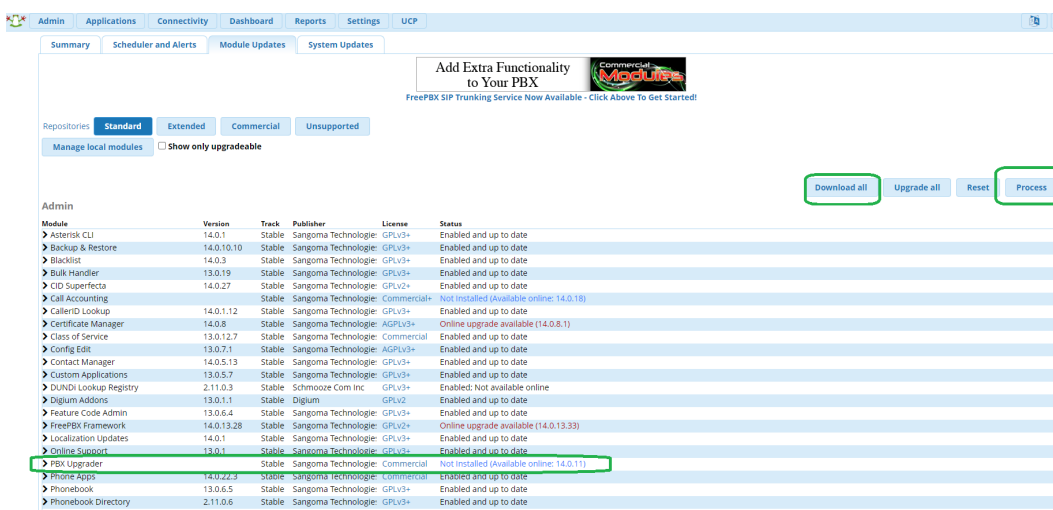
Admin | Applications | Connectivity | Dashboard | Reports | Settings | UCP

Summary | Scheduler and Alerts | Module Updates | System Updates

Add Extra Functionality to Your PBX

Commercial Modules

FreePBX SIP Trunking Service Now Available - Click Above To Get Started!

Repositories Standard Extended Commercial Unsupported

Manage local modules ☐ Show only upgradeable

Download all Upgrade all Reset Process

Admin

| Module | Version | Track | Publisher | License | Status |
|---|---|---|---|---|---|
| Asterisk CLI | 14.0.1 | Stable | Sangoma Technologie: | GPLv3+ | Enabled and up to date |
| Backup & Restore | 14.0.10.10 | Stable | Sangoma Technologie: | GPLv3+ | Enabled and up to date |
| Blacklist | 14.0.3 | Stable | Sangoma Technologie: | GPLv3+ | Enabled and up to date |
| Bulk Handler | 13.0.19 | Stable | Sangoma Technologie: | GPLv3+ | Enabled and up to date |
| CID Superfecta | 14.0.27 | Stable | Sangoma Technologie: | GPLv2+ | Enabled and up to date |
| Call Accounting | | Stable | Sangoma Technologie: | Commercial+ | Not Installed (Available online: 14.0.18) |
| CallerID Lookup | 14.0.1.12 | Stable | Sangoma Technologie: | GPLv3+ | Enabled and up to date |
| Certificate Manager | 14.0.8 | Stable | Sangoma Technologie: | AGPLv3+ | Online upgrade available (14.0.8.1) |
| Class of Service | 13.0.12.7 | Stable | Sangoma Technologie: | Commercial | Enabled and up to date |
| Config Edit | 13.0.7.1 | Stable | Sangoma Technologie: | AGPLv3+ | Enabled and up to date |
| Contact Manager | 14.0.5.13 | Stable | Sangoma Technologie: | GPLv3+ | Enabled and up to date |
| Custom Applications | 13.0.5.7 | Stable | Sangoma Technologie: | GPLv3+ | Enabled and up to date |
| DUNDi Lookup Registry | 2.11.0.3 | Stable | Schmooze Com Inc | GPLv3+ | Enabled; Not available online |
| Digium Addons | 13.0.1.1 | Stable | Digium | GPLv2 | Enabled and up to date |
| Feature Code Admin | 13.0.6.4 | Stable | Sangoma Technologie: | GPLv3+ | Enabled and up to date |
| FreePBX Framework | 14.0.13.28 | Stable | Sangoma Technologie: | GPLv2+ | Online upgrade available (14.0.13.33) |
| Localization Updates | 14.0.1 | Stable | Sangoma Technologie: | GPLv3+ | Enabled and up to date |
| Online Support | 13.0.1 | Stable | Sangoma Technologie: | GPLv3+ | Enabled and up to date |
| PBX Upgrader | | Stable | Sangoma Technologie: | Commercial | Not Installed (Available online: 14.0.11) |
| Phone Apps | 14.0.22.3 | Stable | Sangoma Technologie: | Commercial | Enabled and up to date |
| Phonebook | 13.0.6.5 | Stable | Sangoma Technologie: | GPLv3+ | Enabled and up to date |
| Phonebook Directory | 2.11.0.6 | Stable | Sangoma Technologie: | GPLv3+ | Enabled and up to date |